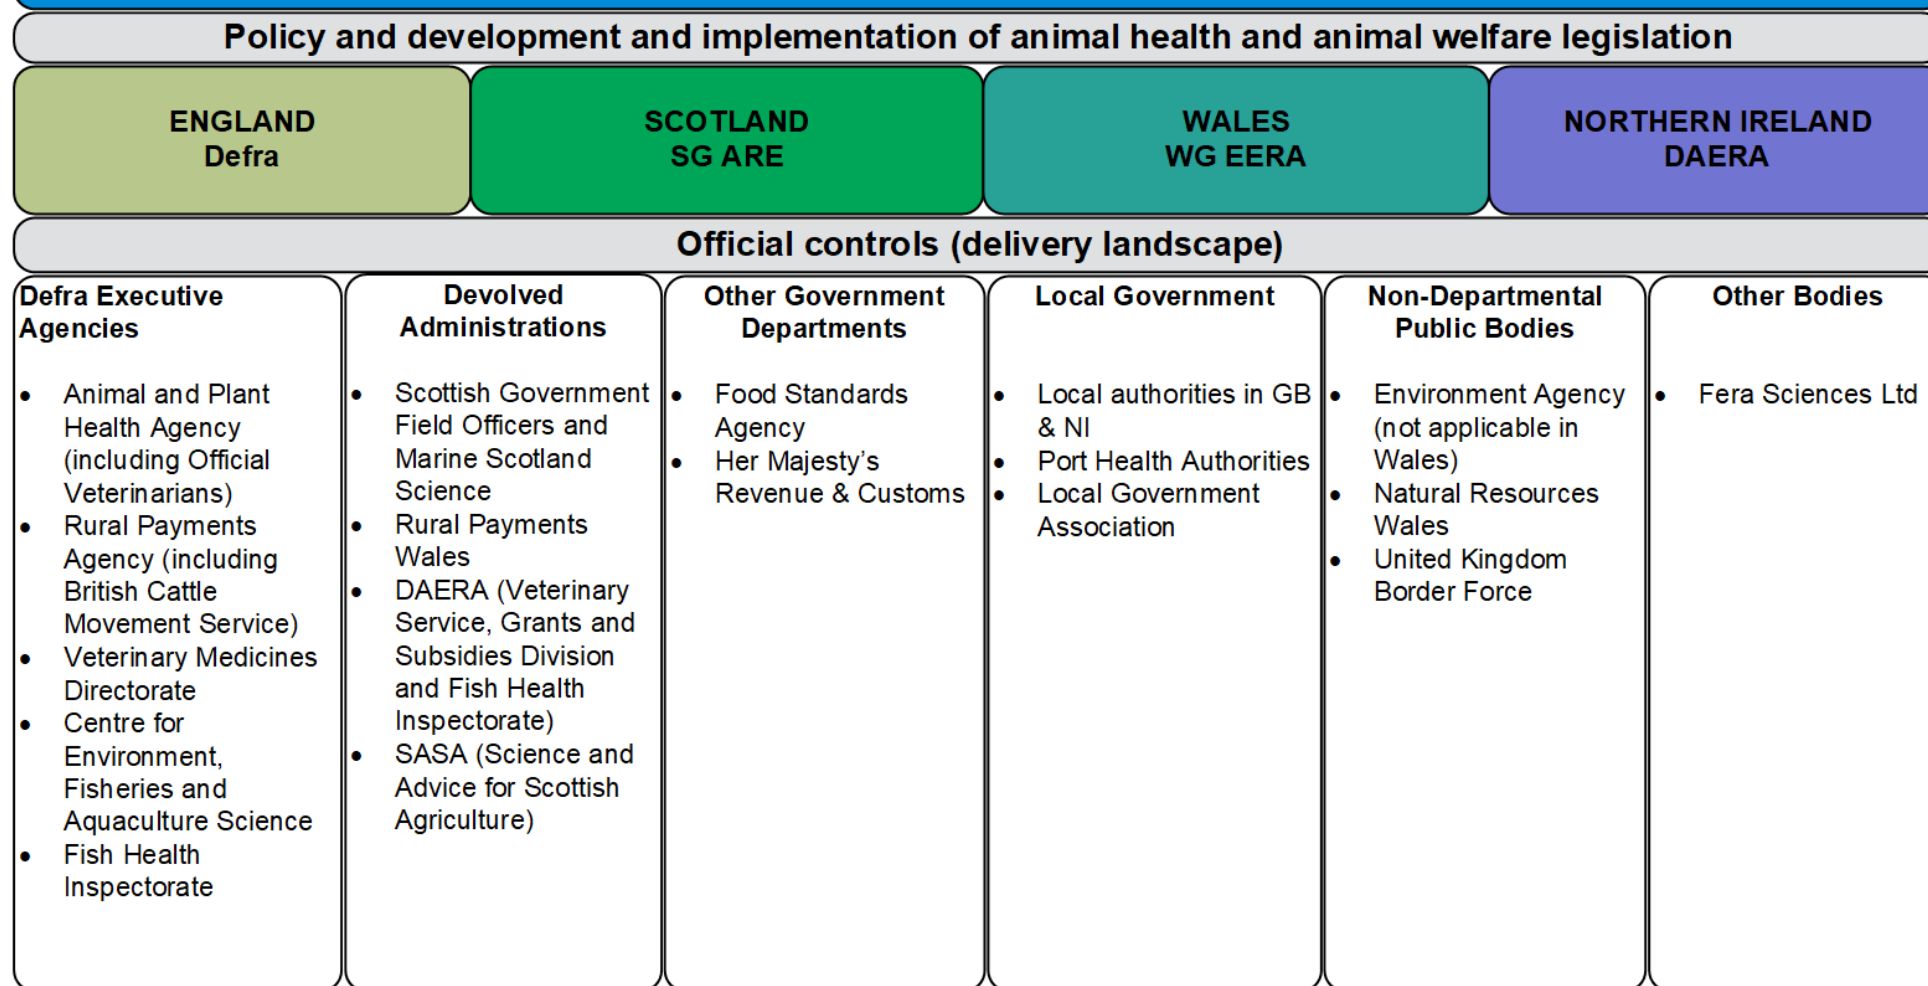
Policy and development and implementation of animal health and animal welfare legislation

ENGLAND
Defra

SCOTLAND
SG ARE

WALES
WG EERA

NORTHERN IRELAND
DAERA

Official controls (delivery landscape)

Defra Executive Agencies

- Animal and Plant Health Agency (including Official Veterinarians)
- Rural Payments Agency (including British Cattle Movement Service)
- Veterinary Medicines Directorate
- Centre for Environment, Fisheries and Aquaculture Science
- Fish Health Inspectorate

Devolved Administrations

- Scottish Government Field Officers and Marine Scotland Science
- Rural Payments Wales
- DAERA (Veterinary Service, Grants and Subsidies Division and Fish Health Inspectorate)
- SASA (Science and Advice for Scottish Agriculture)

Other Government Departments

- Food Standards Agency
- Her Majesty's Revenue & Customs

Local Government

- Local authorities in GB & NI
- Port Health Authorities
- Local Government Association

Non-Departmental Public Bodies

- Environment Agency (not applicable in Wales)
- Natural Resources Wales
- United Kingdom Border Force

Other Bodies

- Fera Sciences Ltd